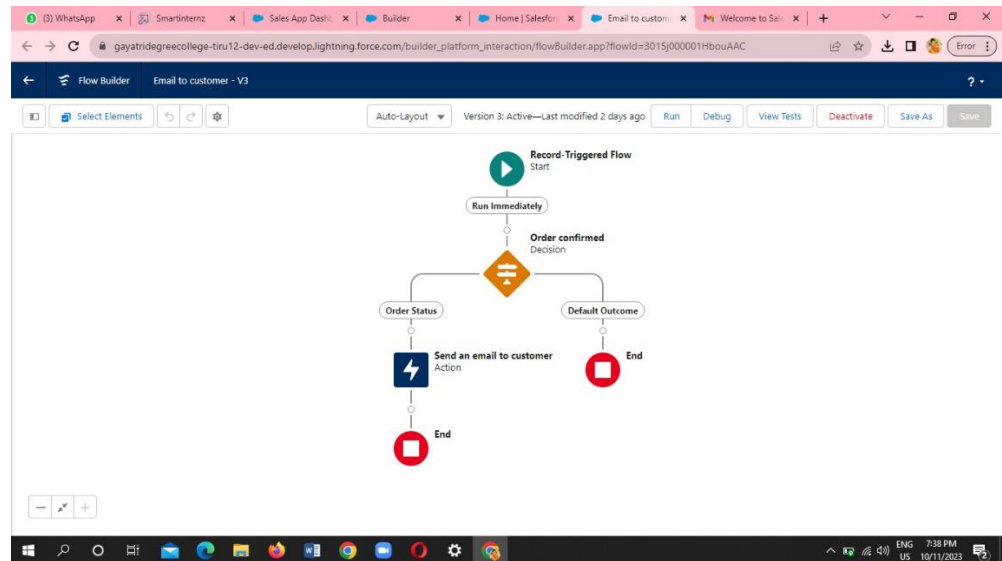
(3) WhatsApp × Smartinternz × Sales App Dash × Builder × Home | Salesfor × Email to custom × Welcome to Sal × +

gayatridegreecollege-tiru12-dev-ed.develop.lightning.force.com/builder_platform_interaction/flowBuilder.app?flowId=3015j000001HbouAAC

Error

Flow Builder Email to customer - V3

?

Select Elements

Auto-Layout

Version 3: Active—Last modified 2 days ago

Run Debug View Tests Deactivate Save As Save

Record-Triggered Flow
Start

Run Immediately

Order confirmed
Decision

Order Status

Default Outcome

Send an email to customer
Action

End

End

ENG US 7:38 PM 10/11/2023

2